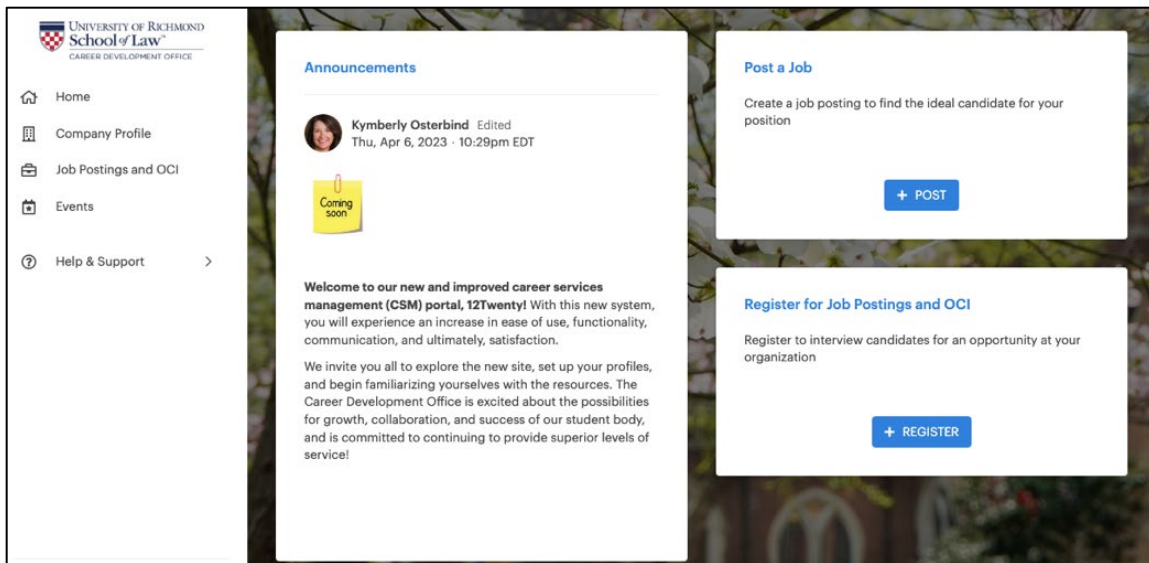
UNIVERSITY OF RICHMOND
School of Law
CAREER DEVELOPMENT OFFICE

Home
Company Profile
Job Postings and OCI
Events
Help & Support >

Announcements

Kymberly Osterbind Edited
Thu, Apr 6, 2023 · 10:29pm EDT

Coming soon

**Welcome to our new and improved career services management (CSM) portal, 12Twenty!** With this new system, you will experience an increase in ease of use, functionality, communication, and ultimately, satisfaction.

We invite you all to explore the new site, set up your profiles, and begin familiarizing yourselves with the resources. The Career Development Office is excited about the possibilities for growth, collaboration, and success of our student body, and is committed to continuing to provide superior levels of service!

Post a Job

Create a job posting to find the ideal candidate for your position

+ POST

Register for Job Postings and OCI

Register to interview candidates for an opportunity at your organization

+ REGISTER